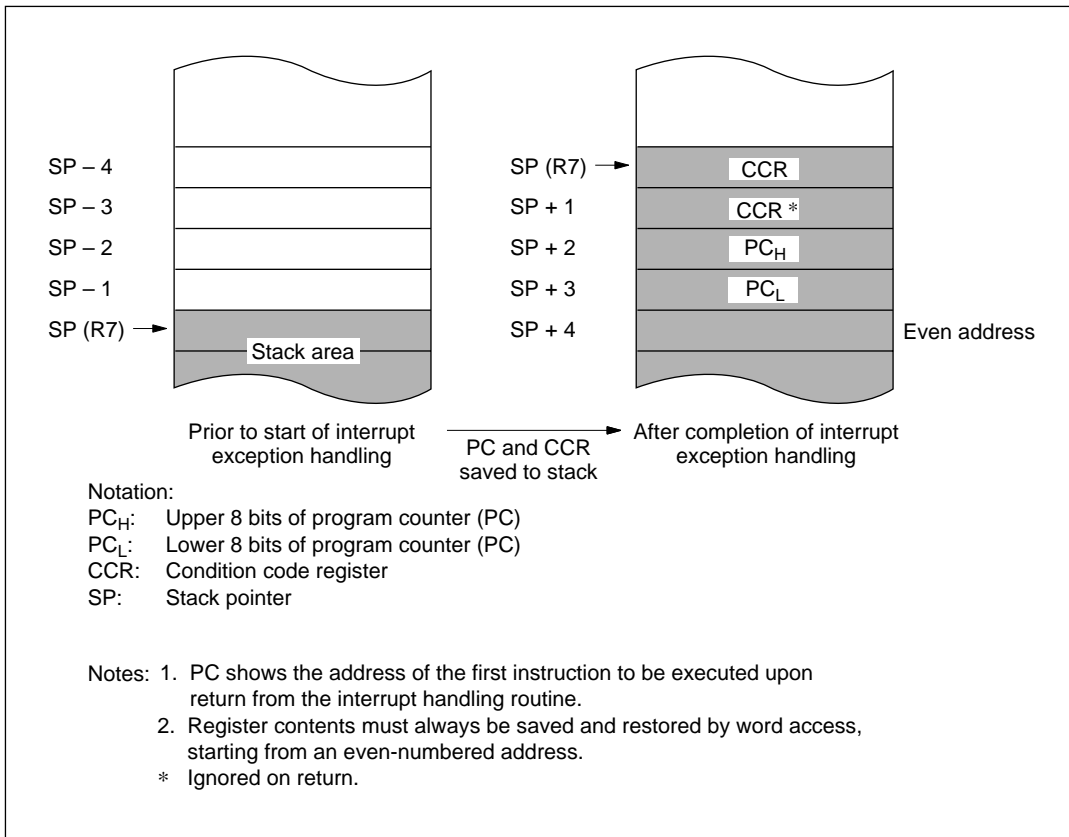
SP – 4
SP – 3
SP – 2
SP – 1
SP (R7)
Stack area

SP (R7)
CCR
SP + 1
CCR *
SP + 2
$PC_H$
SP + 3
$PC_L$
SP + 4
Even address

Prior to start of interrupt exception handling

PC and CCR saved to stack

After completion of interrupt exception handling

Notation:
$PC_H$: Upper 8 bits of program counter (PC)
$PC_L$: Lower 8 bits of program counter (PC)
CCR: Condition code register
SP: Stack pointer

Notes: 1. PC shows the address of the first instruction to be executed upon return from the interrupt handling routine.
2. Register contents must always be saved and restored by word access, starting from an even-numbered address.
* Ignored on return.